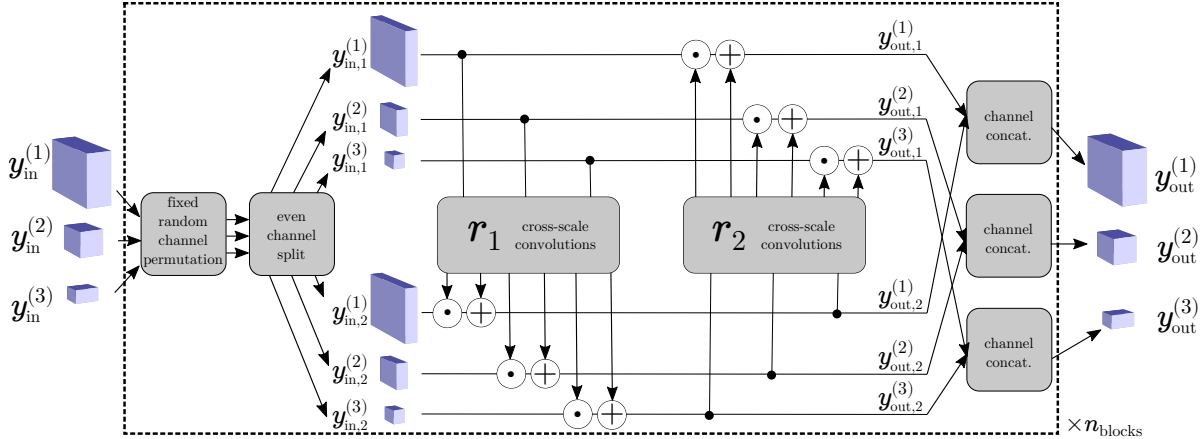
$\boldsymbol{y}_{\text{in}}^{(1)}$

$\boldsymbol{y}_{\text{in}}^{(2)}$

$\boldsymbol{y}_{\text{in}}^{(3)}$

fixed random channel permutation

even channel split

$\boldsymbol{y}_{\text{in},1}^{(1)}$

$\boldsymbol{y}_{\text{in},1}^{(2)}$

$\boldsymbol{y}_{\text{in},1}^{(3)}$

$\boldsymbol{y}_{\text{in},2}^{(1)}$

$\boldsymbol{y}_{\text{in},2}^{(2)}$

$\boldsymbol{y}_{\text{in},2}^{(3)}$

$\boldsymbol{r}_1$ cross-scale convolutions

$\boldsymbol{r}_2$ cross-scale convolutions

$\odot$ $+$

$\boldsymbol{y}_{\text{out},1}^{(1)}$

$\boldsymbol{y}_{\text{out},1}^{(2)}$

$\boldsymbol{y}_{\text{out},1}^{(3)}$

$\boldsymbol{y}_{\text{out},2}^{(1)}$

$\boldsymbol{y}_{\text{out},2}^{(2)}$

$\boldsymbol{y}_{\text{out},2}^{(3)}$

channel concat.

channel concat.

channel concat.

$\boldsymbol{y}_{\text{out}}^{(1)}$

$\boldsymbol{y}_{\text{out}}^{(2)}$

$\boldsymbol{y}_{\text{out}}^{(3)}$

$\times \boldsymbol{n}_{\text{blocks}}$